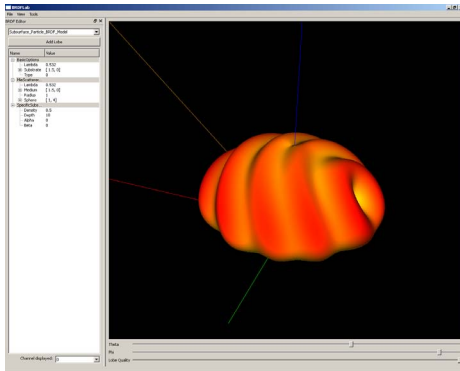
BRDFLab
File View Tools
BRDF Editor
SubsurFace_Particle_BRDF_Model
Add Lobe
Name | Value
BaseOptions
Lambda | 0.532
Substrate | [1.5, 0]
Type | 0
MieScatterers
Lambda | 0.532
Medium | [1.5, 0]
Radius | 1
Sphere | [1.4]
SpecificOptions
Density | 0.5
Depth | 10
AlbPa | 0
Beta | 0
Channel displayed: 0
Theta
Phi
Lobe Quality